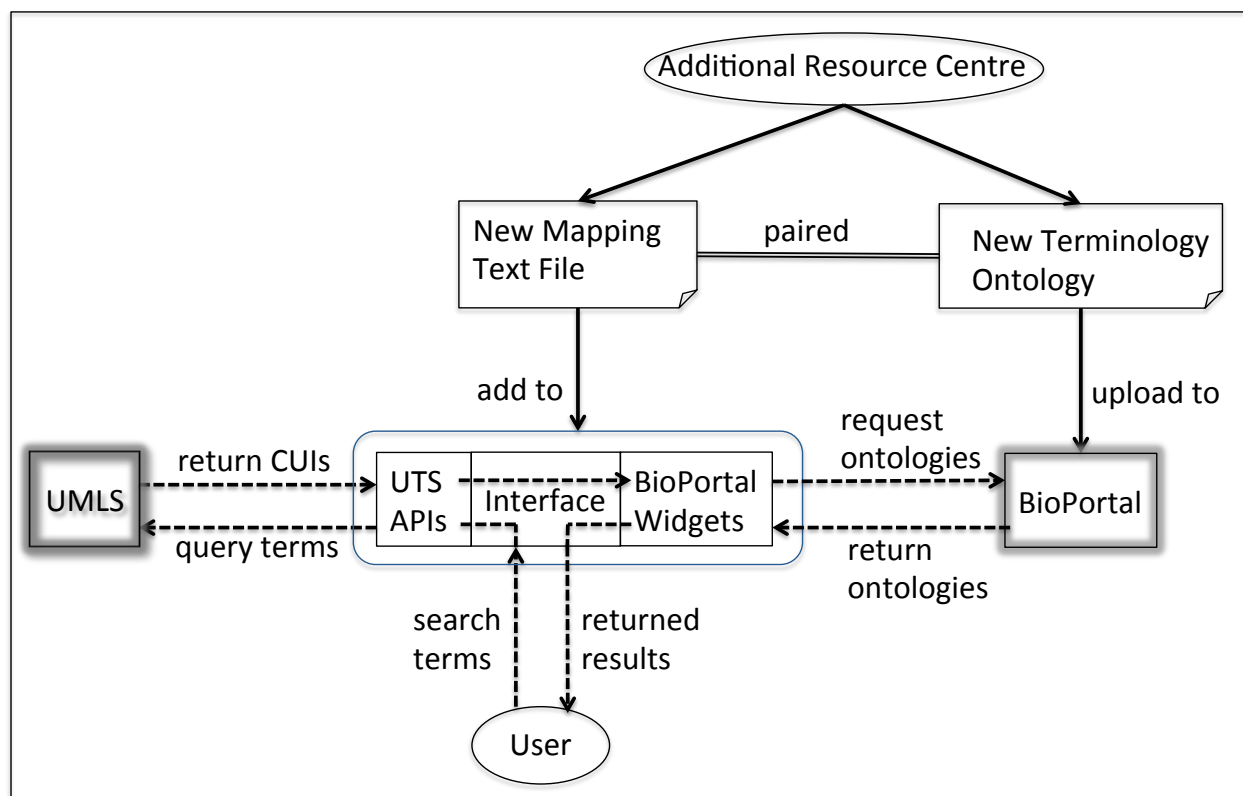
Additional Resource Centre

New Mapping Text File

paired

New Terminology Ontology

add to

upload to

return CUIs

UMLS

query terms

UTS APIs

Interface

BioPortal Widgets

request ontologies

BioPortal

return ontologies

search terms

returned results

User